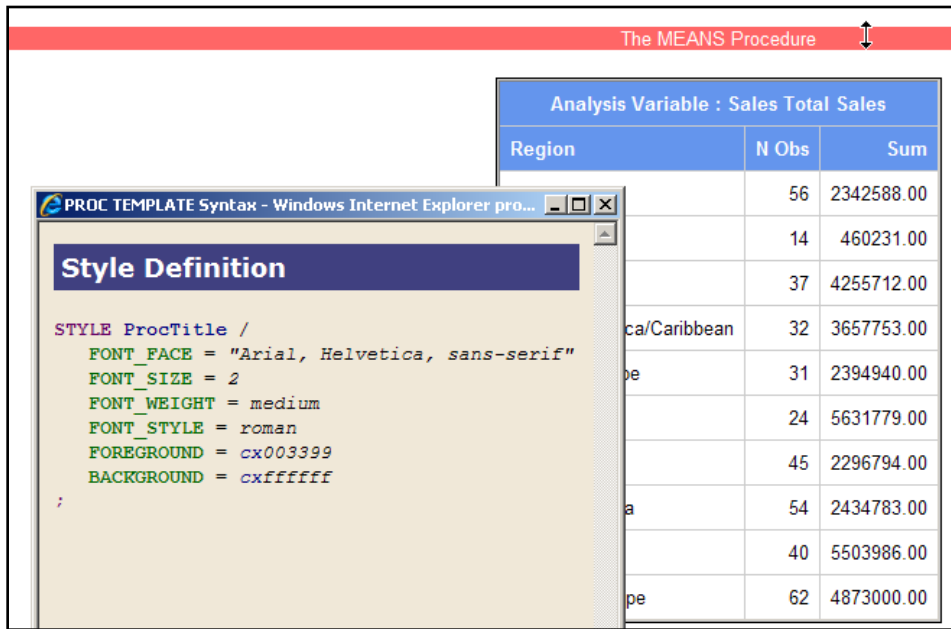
The MEANS Procedure

| Analysis Variable : Sales Total Sales | | |
|---|---|---|
| Region | N Obs | Sum |
| | 56 | 2342588.00 |
| | 14 | 460231.00 |
| | 37 | 4255712.00 |
| ca/Caribbean | 32 | 3657753.00 |
| pe | 31 | 2394940.00 |
| | 24 | 5631779.00 |
| | 45 | 2296794.00 |
| a | 54 | 2434783.00 |
| | 40 | 5503986.00 |
| pe | 62 | 4873000.00 |

PROC TEMPLATE Syntax - Windows Internet Explorer pro...

Style Definition

STYLE ProcTitle /
FONT_FACE = "Arial, Helvetica, sans-serif"
FONT_SIZE = 2
FONT_WEIGHT = medium
FONT_STYLE = roman
FOREGROUND = cx003399
BACKGROUND = cxffffff
;